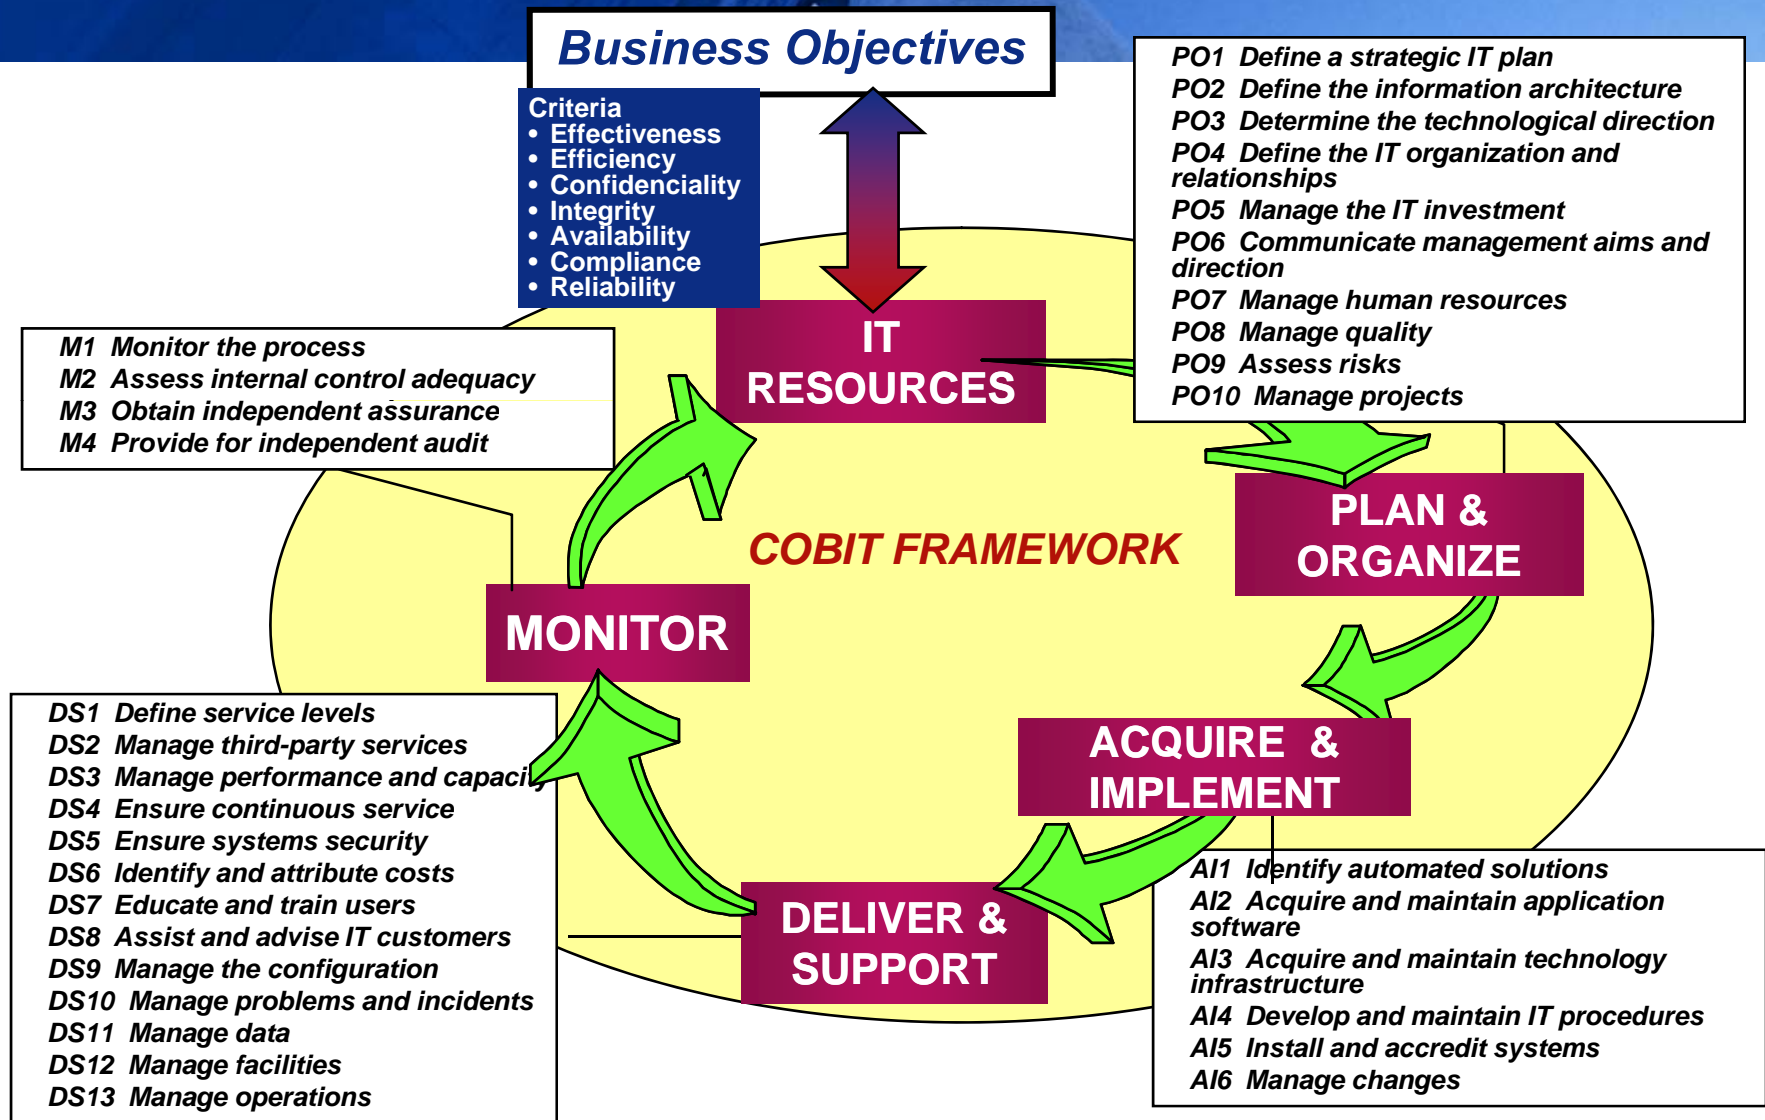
Business Objectives

Criteria
• Effectiveness
• Efficiency
• Confidenciality
• Integrity
• Availability
• Compliance
• Reliability

PO1 Define a strategic IT plan
PO2 Define the information architecture
PO3 Determine the technological direction
PO4 Define the IT organization and relationships
PO5 Manage the IT investment
PO6 Communicate management aims and direction
PO7 Manage human resources
PO8 Manage quality
PO9 Assess risks
PO10 Manage projects

M1 Monitor the process
M2 Assess internal control adequacy
M3 Obtain independent assurance
M4 Provide for independent audit

IT RESOURCES

COBIT FRAMEWORK

PLAN & ORGANIZE

MONITOR

ACQUIRE & IMPLEMENT

DELIVER & SUPPORT

DS1 Define service levels
DS2 Manage third-party services
DS3 Manage performance and capacity
DS4 Ensure continuous service
DS5 Ensure systems security
DS6 Identify and attribute costs
DS7 Educate and train users
DS8 Assist and advise IT customers
DS9 Manage the configuration
DS10 Manage problems and incidents
DS11 Manage data
DS12 Manage facilities
DS13 Manage operations

AI1 Identify automated solutions
AI2 Acquire and maintain application software
AI3 Acquire and maintain technology infrastructure
AI4 Develop and maintain IT procedures
AI5 Install and accredit systems
AI6 Manage changes